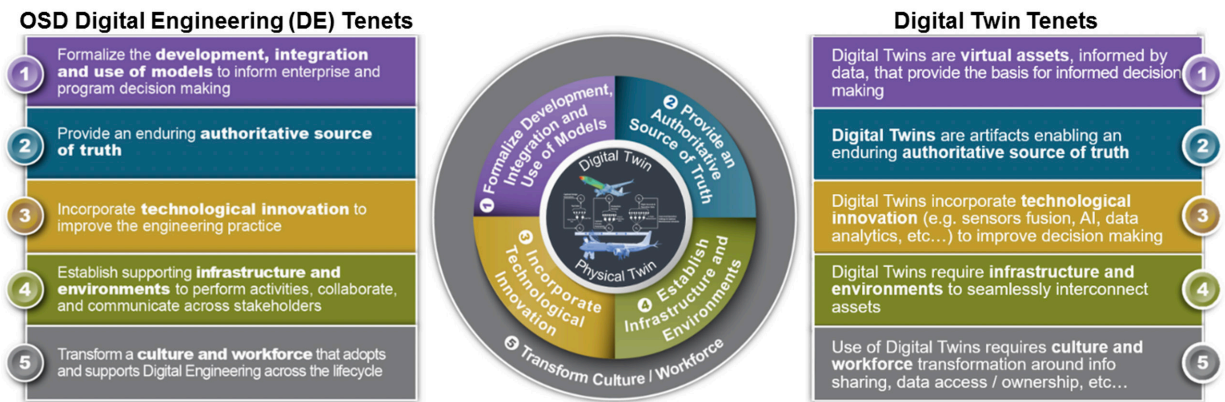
OSD Digital Engineering (DE) Tenets

1 Formalize the **development, integration and use of models** to inform enterprise and program decision making

2 Provide an enduring **authoritative source of truth**

3 Incorporate **technological innovation** to improve the engineering practice

4 Establish supporting **infrastructure and environments** to perform activities, collaborate, and communicate across stakeholders

5 Transform a **culture and workforce** that adopts and supports Digital Engineering across the lifecycle

1 Formalize Development, Integration and Use of Models

2 Provide an Authoritative Source of Truth

3 Incorporate Technological Innovation

4 Establish Infrastructure and Environments

5 Transform Culture / Workforce

Digital Twin

Physical Twin

Digital Twin Tenets

Digital Twins are **virtual assets**, informed by data, that provide the basis for informed decision making 1

**Digital Twins** are artifacts enabling an enduring **authoritative source of truth** 2

Digital Twins incorporate **technological innovation** (e.g. sensors fusion, AI, data analytics, etc…) to improve decision making 3

Digital Twins require **infrastructure and environments** to seamlessly interconnect assets 4

Use of Digital Twins requires **culture and workforce** transformation around info sharing, data access / ownership, etc… 5